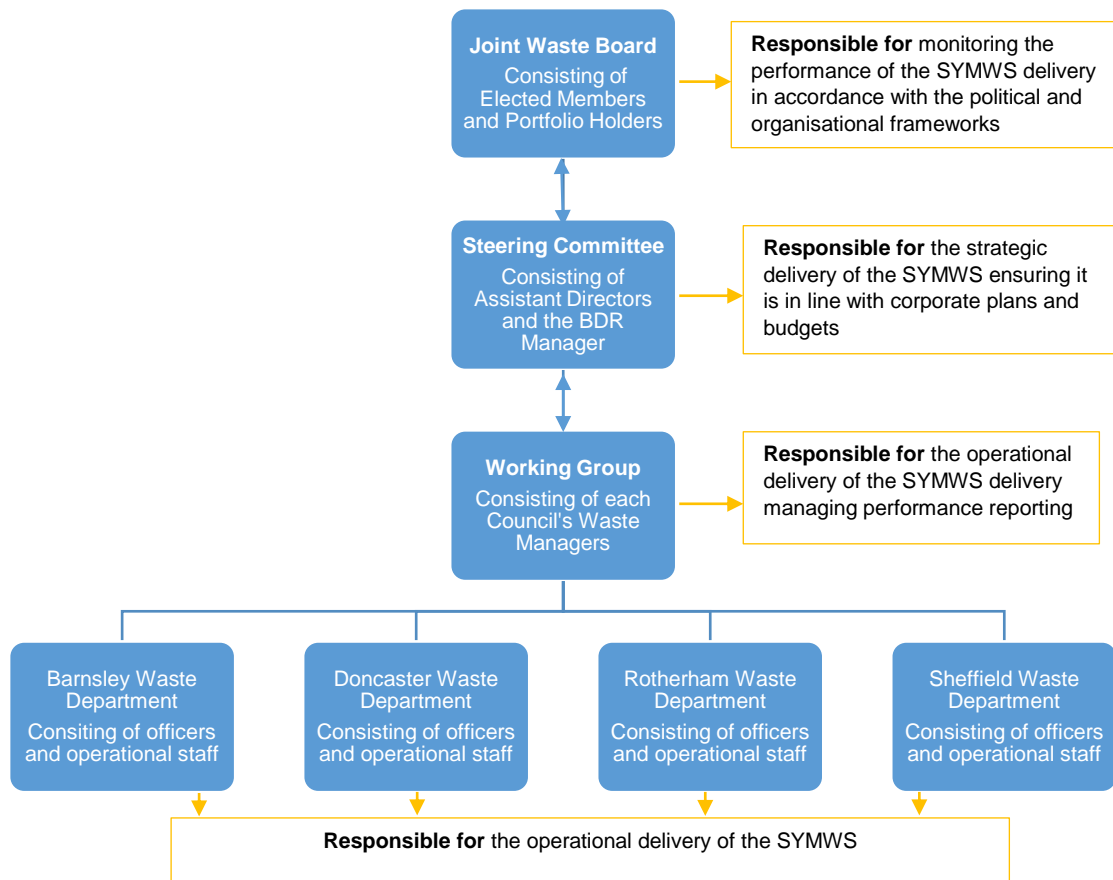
Joint Waste Board
Consisting of Elected Members and Portfolio Holders

Responsible for monitoring the performance of the SYMWS delivery in accordance with the political and organisational frameworks

Steering Committee
Consisting of Assistant Directors and the BDR Manager

Responsible for the strategic delivery of the SYMWS ensuring it is in line with corporate plans and budgets

Working Group
Consisting of each Council's Waste Managers

Responsible for the operational delivery of the SYMWS delivery managing performance reporting

Barnsley Waste Department
Consiting of officers and operational staff

Doncaster Waste Department
Consisting of officers and operational staff

Rotherham Waste Department
Consisting of officers and operational staff

Sheffield Waste Department
Consisting of officers and operational staff

Responsible for the operational delivery of the SYMWS